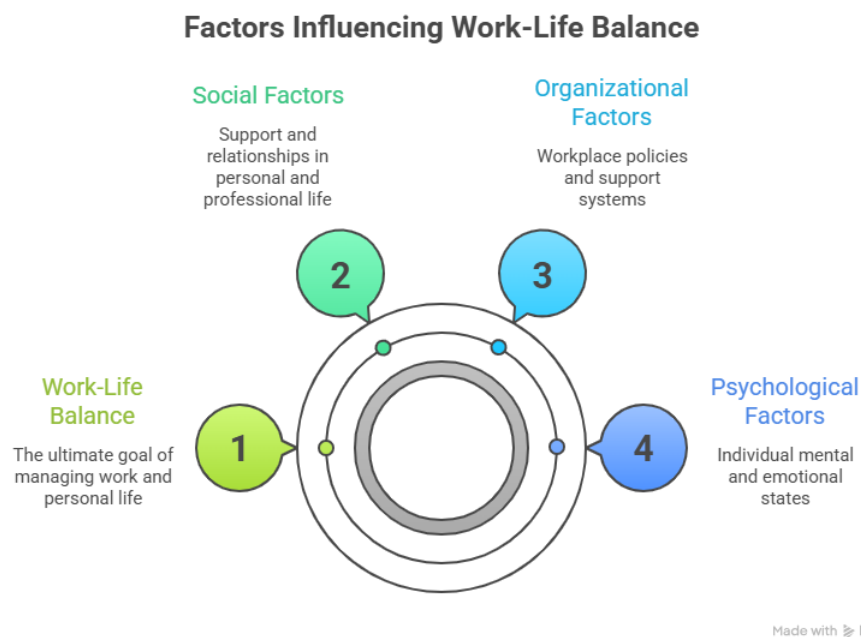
Factors Influencing Work-Life Balance

Social Factors

Support and relationships in personal and professional life

2

Organizational Factors

Workplace policies and support systems

3

Work-Life Balance

The ultimate goal of managing work and personal life

1

Psychological Factors

Individual mental and emotional states

4

Made with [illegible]